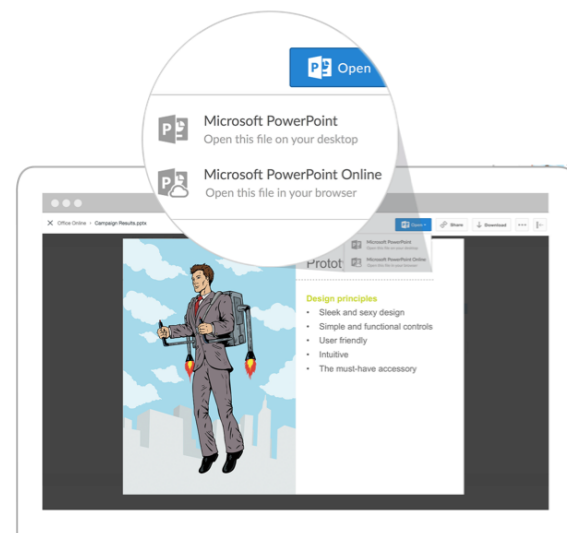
Open

Microsoft PowerPoint
Open this file on your desktop

Microsoft PowerPoint Online
Open this file in your browser

Office Online > Campaign Results.pptx

Open

Share

Download

Microsoft PowerPoint
Open this file on your desktop

Microsoft PowerPoint Online
Open this file in your browser

Protot

Design principles
• Sleek and sexy design
• Simple and functional controls
• User friendly
• Intuitive
• The must-have accessory